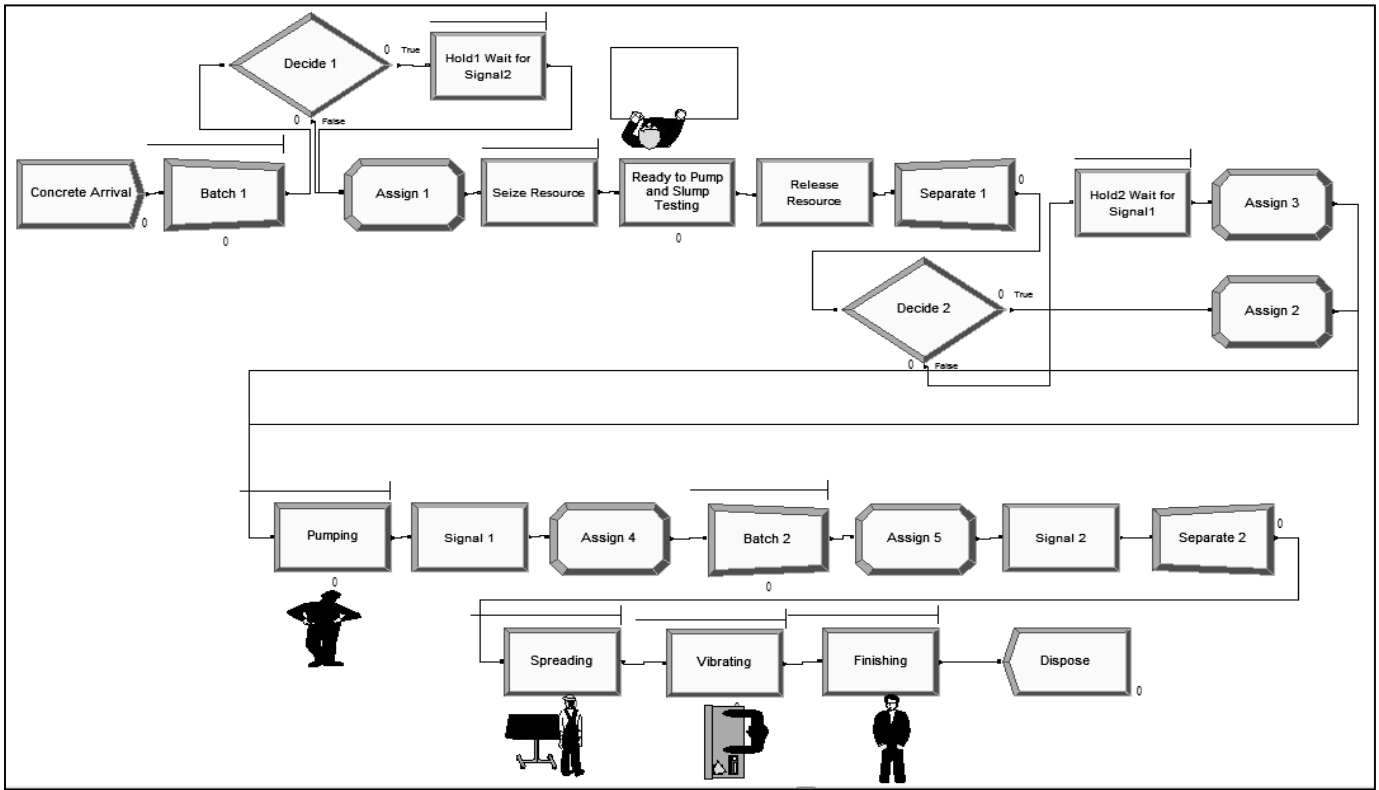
Decide 1

0 True

Hold1 Wait for Signal2

0 False

Concrete Arrival

0

Batch 1

0

Assign 1

Seize Resource

Ready to Pump and Slump Testing

0

Release Resource

Separate 1

0

Hold2 Wait for Signal1

Assign 3

Decide 2

0 True

Assign 2

0 False

Pumping

0

Signal 1

Assign 4

Batch 2

0

Assign 5

Signal 2

Separate 2

0

Spreading

Vibrating

Finishing

Dispose

0